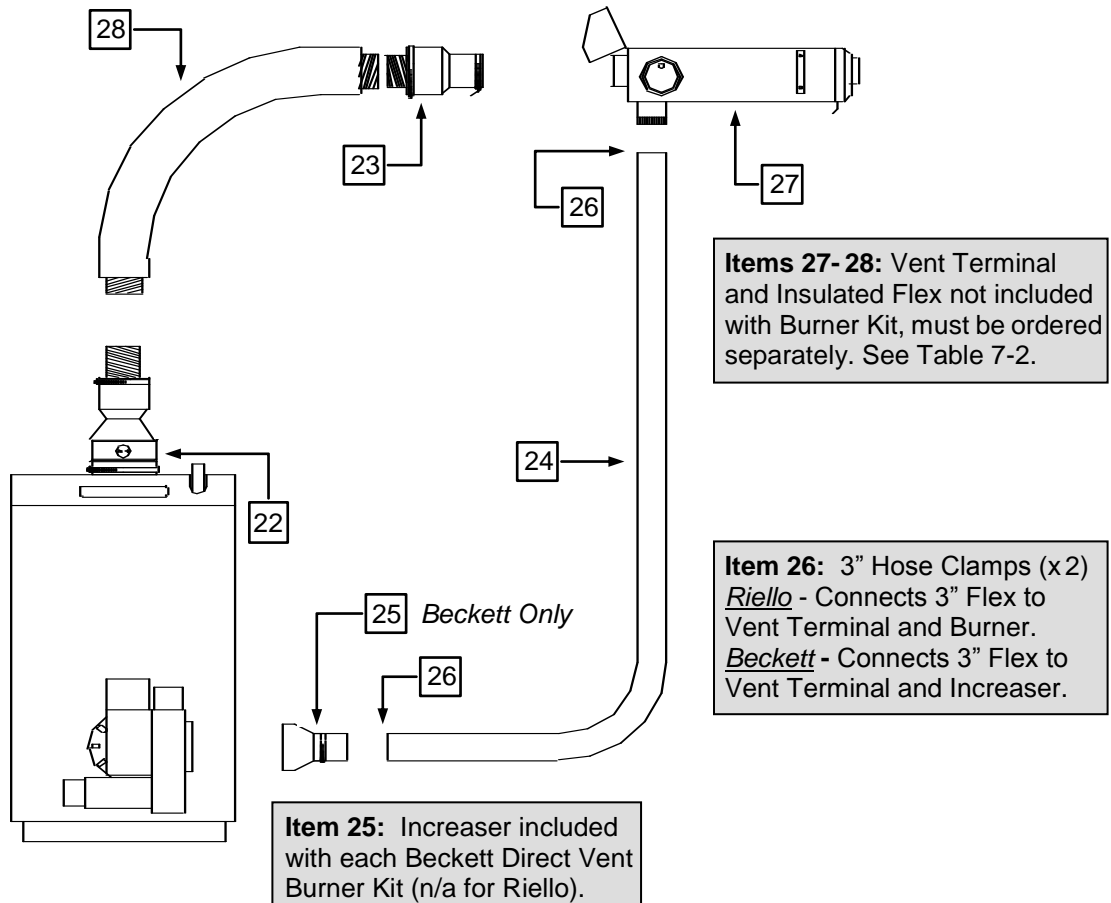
28

23

26

27

**Items 27- 28:** Vent Terminal and Insulated Flex not included with Burner Kit, must be ordered separately. See Table 7-2.

24

22

**Item 26:** 3” Hose Clamps (x 2)
*Riello* - Connects 3” Flex to Vent Terminal and Burner.
*Beckett* **-** Connects 3” Flex to Vent Terminal and Increaser.

25 *Beckett Only*

26

**Item 25:** Increaser included with each Beckett Direct Vent Burner Kit (n/a for Riello).